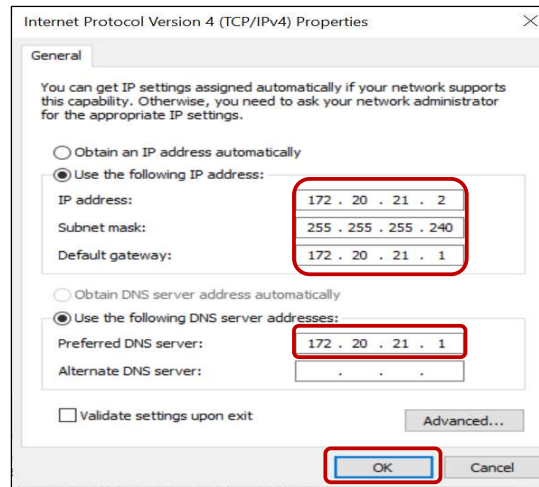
Internet Protocol Version 4 (TCP/IPv4) Properties

General

You can get IP settings assigned automatically if your network supports this capability. Otherwise, you need to ask your network administrator for the appropriate IP settings.

Obtain an IP address automatically
Use the following IP address:
IP address: 172 . 20 . 21 . 2
Subnet mask: 255 . 255 . 255 . 240
Default gateway: 172 . 20 . 21 . 1

Obtain DNS server address automatically
Use the following DNS server addresses:
Preferred DNS server: 172 . 20 . 21 . 1
Alternate DNS server: . . .

Validate settings upon exit
Advanced...

OK
Cancel